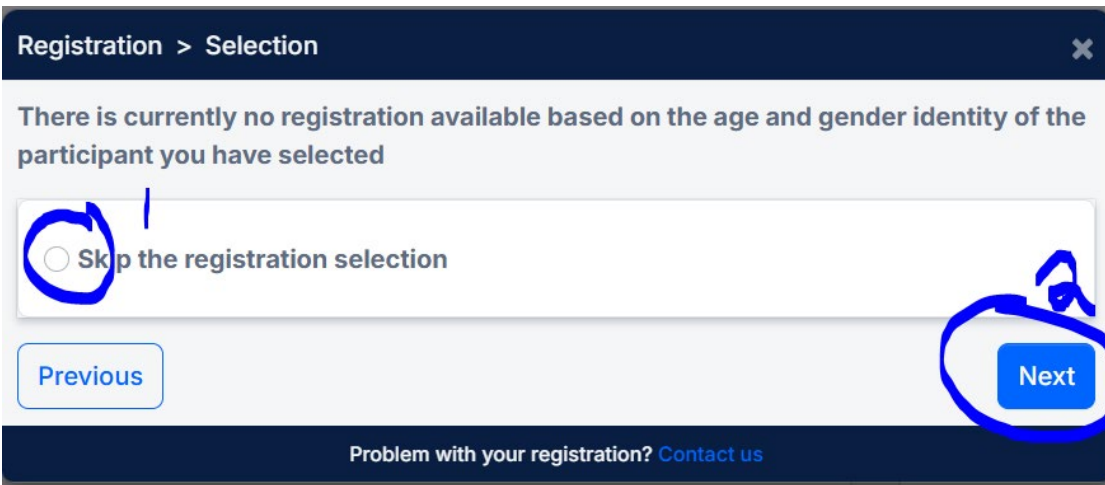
Registration > Selection

There is currently no registration available based on the age and gender identity of the participant you have selected

1

Skip the registration selection

2

Previous

Next

Problem with your registration? Contact us